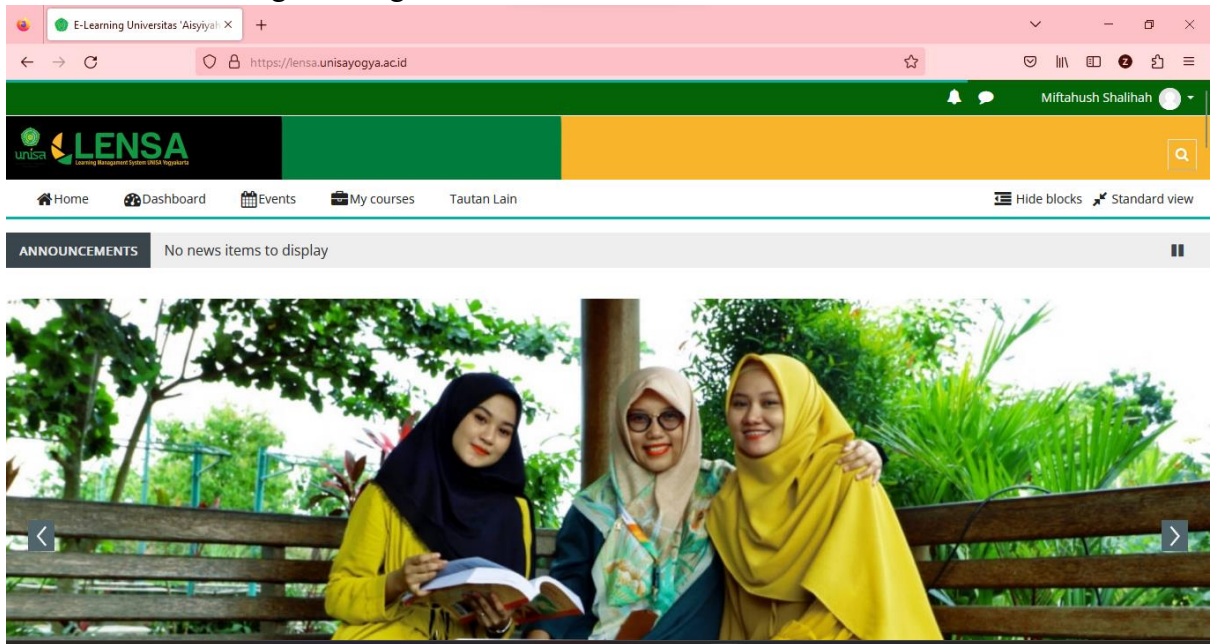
E-Learning Universitas 'Aisyiyah ×

https://lensa.unisayogya.ac.id

Miftahush Shalihah

unisa LENSA
Learning Management System UNISA Yogyakarta

Home Dashboard Events My courses Tautan Lain

Hide blocks Standard view

ANNOUNCEMENTS No news items to display